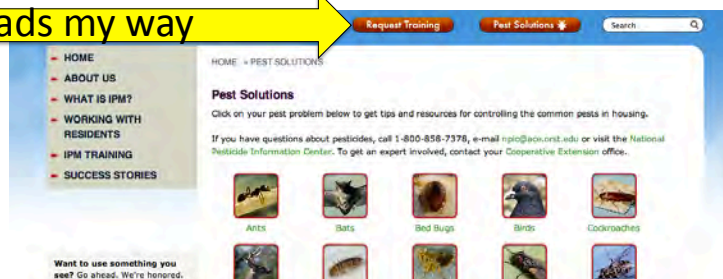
ads my way

Request Training

Pest Solutions

Search

HOME

ABOUT US

WHAT IS IPM?

WORKING WITH RESIDENTS

IPM TRAINING

SUCCESS STORIES

HOME » PEST SOLUTIONS

Pest Solutions

Click on your pest problem below to get tips and resources for controlling the common pests in housing.

If you have questions about pesticides, call 1-800-858-7378, e-mail npic@ace.orst.edu or visit the National Pesticide Information Center. To get an expert involved, contact your Cooperative Extension office.

Ants

Bats

Bed Bugs

Birds

Cockroaches

Want to use something you see? Go ahead. We're honored.